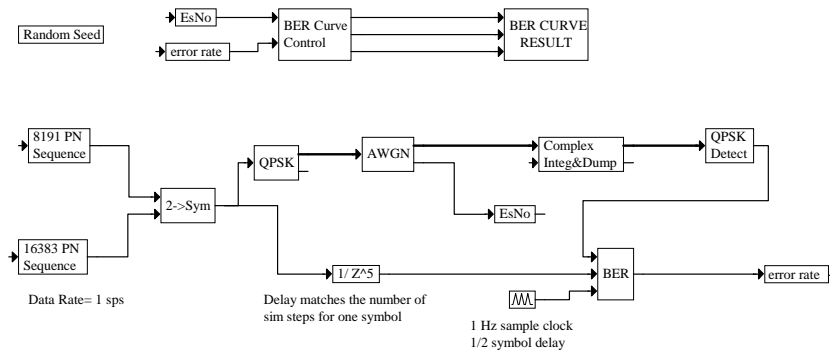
Random Seed

EsNo

error rate

BER Curve Control

BER CURVE RESULT

8191 PN Sequence

16383 PN Sequence

2->Sym

QPSK

AWGN

Complex Integ&Dump

QPSK Detect

EsNo

1/ Z^5

BER

error rate

Data Rate= 1 sps

Delay matches the number of sim steps for one symbol

1 Hz sample clock
1/2 symbol delay